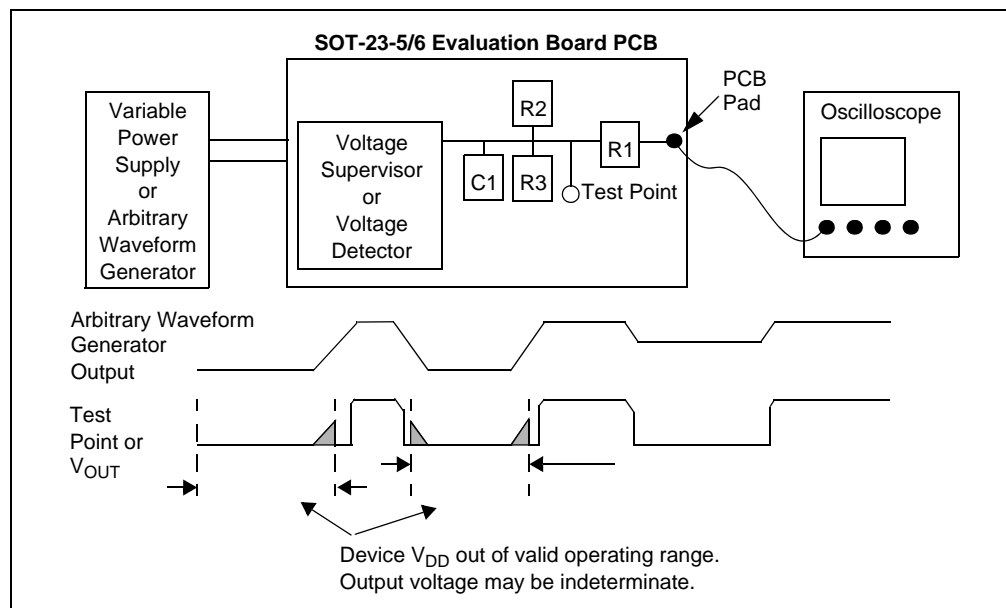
SOT-23-5/6 Evaluation Board PCB

Variable Power Supply or Arbitrary Waveform Generator

Voltage Supervisor or Voltage Detector

R2

C1

R3

R1

Test Point

PCB Pad

Oscilloscope

Arbitrary Waveform Generator Output

Test Point or $V_{OUT}$

Device $V_{DD}$ out of valid operating range.
Output voltage may be indeterminate.